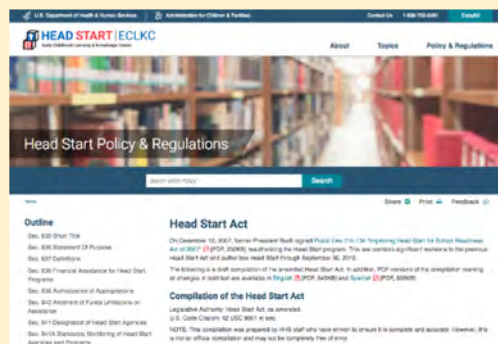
U.S. Department of Health & Human Services | Administration for Children & Families | Contact Us | 1-866-763-6481 | Español

HEAD START | ECLKC
Early Childhood Learning & Knowledge Center

About | Topics | Policy & Regulations

Head Start Policy & Regulations

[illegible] | Search

Home

Share | Print | Feedback

Outline

Sec. 636 Short Title
Sec. 636 Statement Of Purpose
Sec. 637 Definitions
Sec. 638 Financial Assistance for Head Start Programs
Sec. 639 Authorization of Appropriations
Sec. 640 Allotment of Funds Limitations on Assistance
Sec. 641 Designation of Head Start Agencies
Sec. 641A Standards; Monitoring of Head Start Agencies and Programs

Head Start Act

On December 12, 2007, former President Bush signed Public Law 110-134 "Improving Head Start for School Readiness Act of 2007" [PDF, 352KB] reauthorizing the Head Start program. This law contains significant revisions to the previous Head Start Act and authorizes Head Start through September 30, 2012.

The following is a draft compilation of the amended Head Start Act. In addition, PDF versions of the compilation marking all changes in bold text are available in English [PDF, 540KB] and Spanish [PDF, 555KB].

Compilation of the Head Start Act

Legislative Authority: Head Start Act, as amended
U.S. Code Citation: 42 USC 9801 et seq.

NOTE: This compilation was prepared by HHS staff who have striven to ensure it is complete and accurate. However, it is not an official compilation and may not be completely free of error.